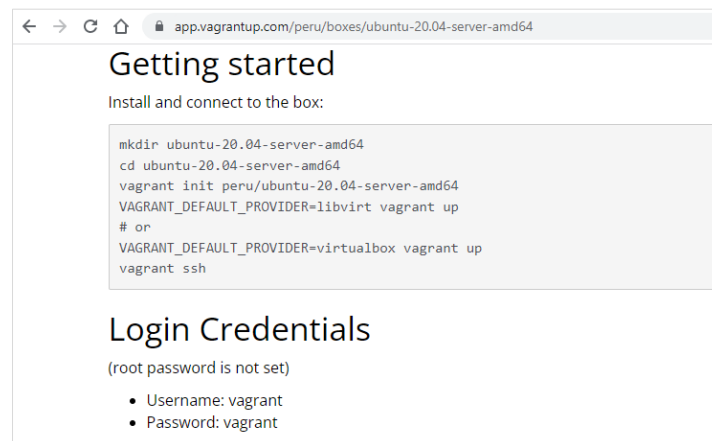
app.vagrantup.com/peru/boxes/ubuntu-20.04-server-amd64

Getting started

Install and connect to the box:

mkdir ubuntu-20.04-server-amd64
cd ubuntu-20.04-server-amd64
vagrant init peru/ubuntu-20.04-server-amd64
VAGRANT_DEFAULT_PROVIDER=libvirt vagrant up
# or
VAGRANT_DEFAULT_PROVIDER=virtualbox vagrant up
vagrant ssh

Login Credentials

(root password is not set)

- Username: vagrant
- Password: vagrant